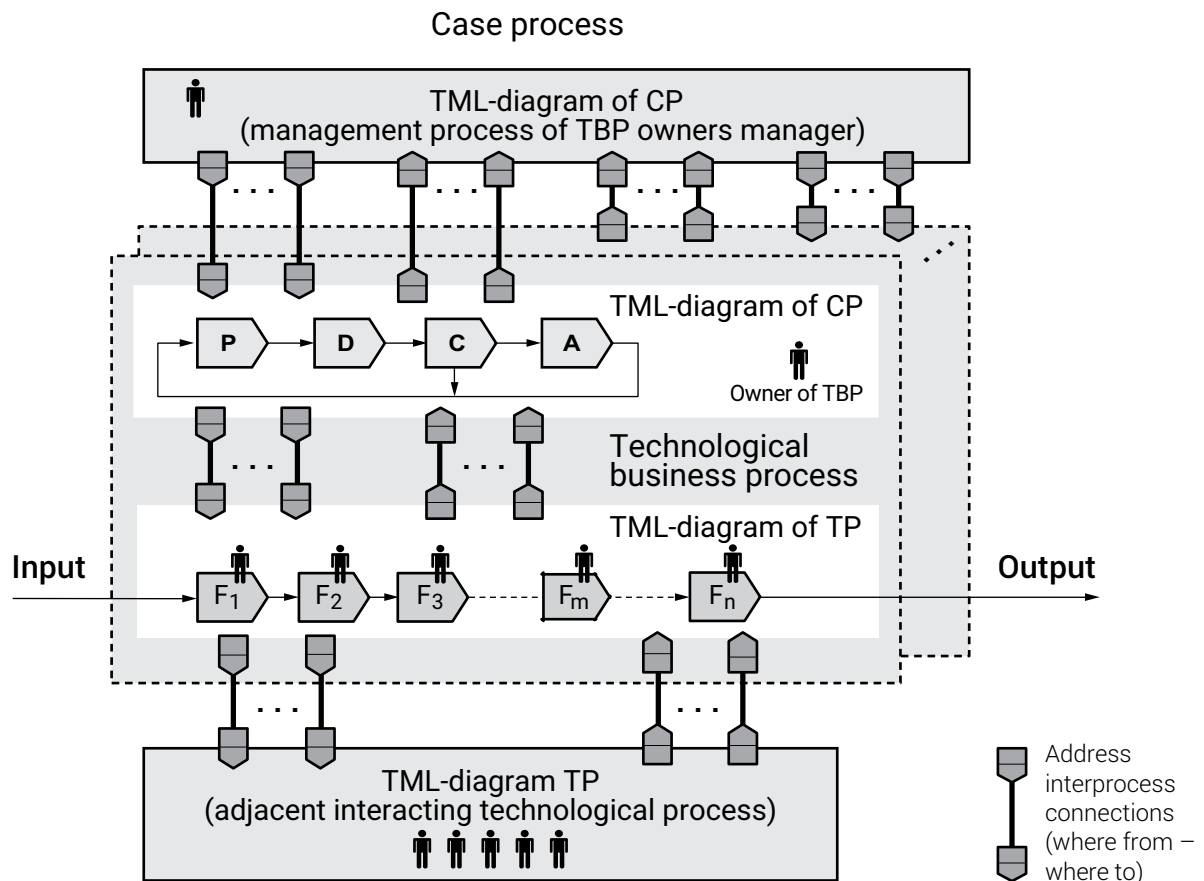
Case process

TML-diagram of CP
(management process of TBP owners manager)

TML-diagram of CP

P D C A

Owner of TBP

Technological business process

TML-diagram of TP

Input

$F_1$ $F_2$ $F_3$ $F_m$ $F_n$

Output

TML-diagram TP
(adjacent interacting technological process)

Address interprocess connections (where from – where to)